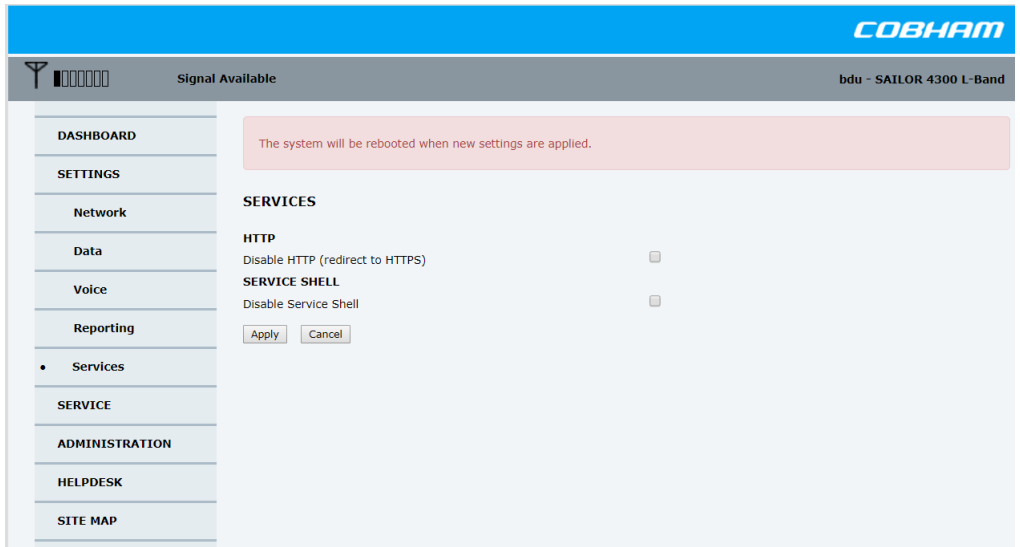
COBHAM

Signal Available

bdu - SAILOR 4300 L-Band

DASHBOARD

SETTINGS

Network

Data

Voice

Reporting

Services

SERVICE

ADMINISTRATION

HELPDESK

SITE MAP

The system will be rebooted when new settings are applied.

SERVICES

HTTP

Disable HTTP (redirect to HTTPS)

SERVICE SHELL

Disable Service Shell

Apply Cancel